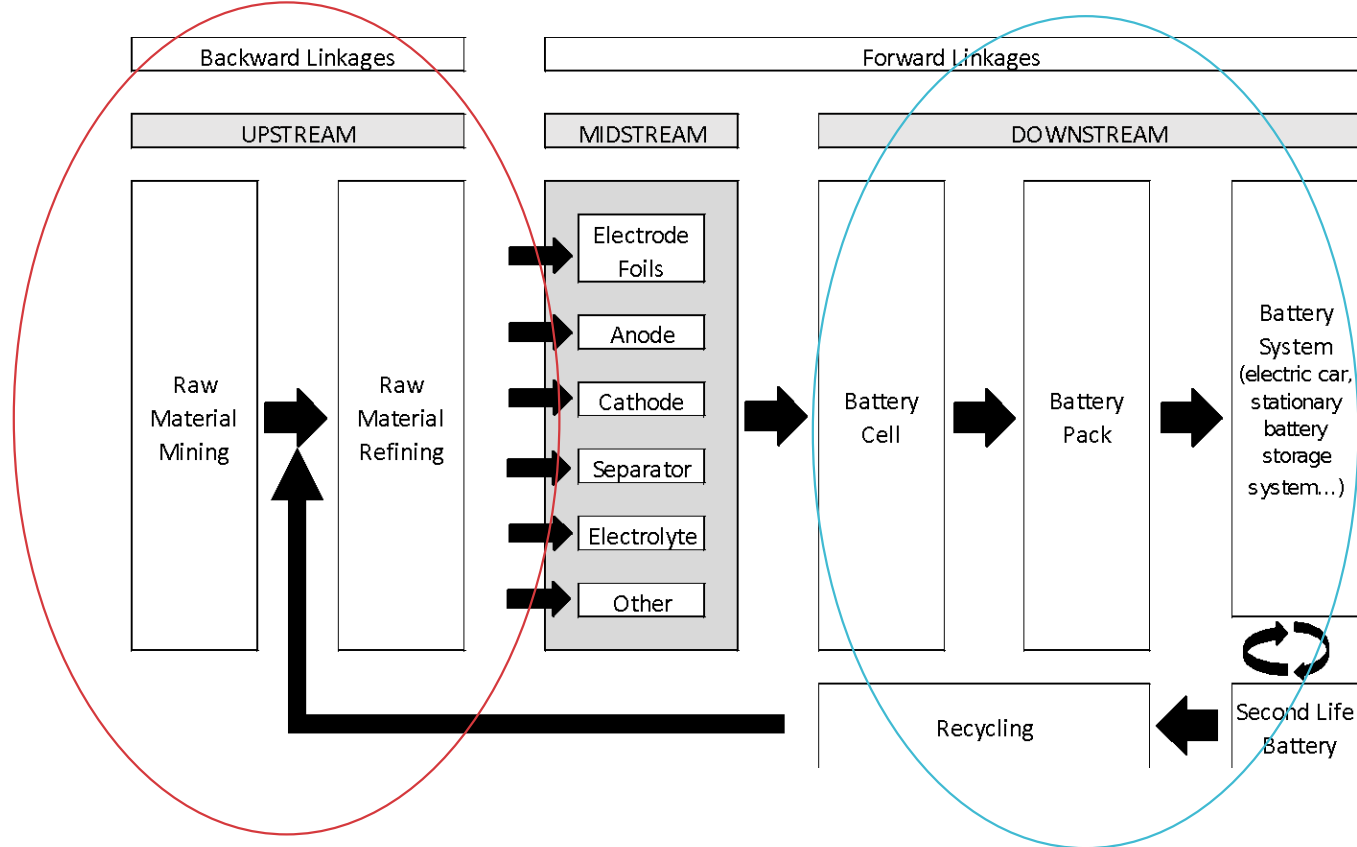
Backward Linkages

Forward Linkages

UPSTREAM

MIDSTREAM

DOWNSTREAM

Raw Material Mining

Raw Material Refining

Electrode Foils

Anode

Cathode

Separator

Electrolyte

Other

Battery Cell

Battery Pack

Battery System (electric car, stationary battery storage system...)

Recycling

Second Life Battery